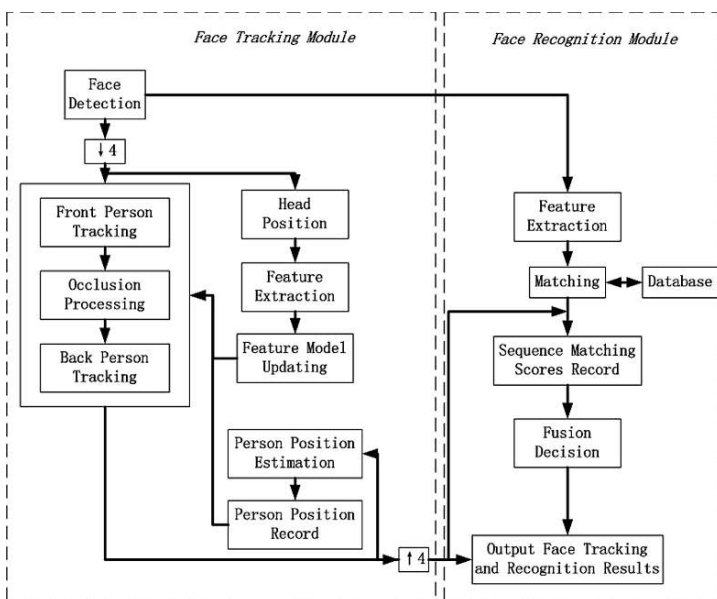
Face Tracking Module

Face Recognition Module

Face Detection

↓4

Front Person Tracking

Occlusion Processing

Back Person Tracking

Head Position

Feature Extraction

Feature Model Updating

Person Position Estimation

Person Position Record

↑4

Feature Extraction

Matching

Database

Sequence Matching Scores Record

Fusion Decision

Output Face Tracking and Recognition Results